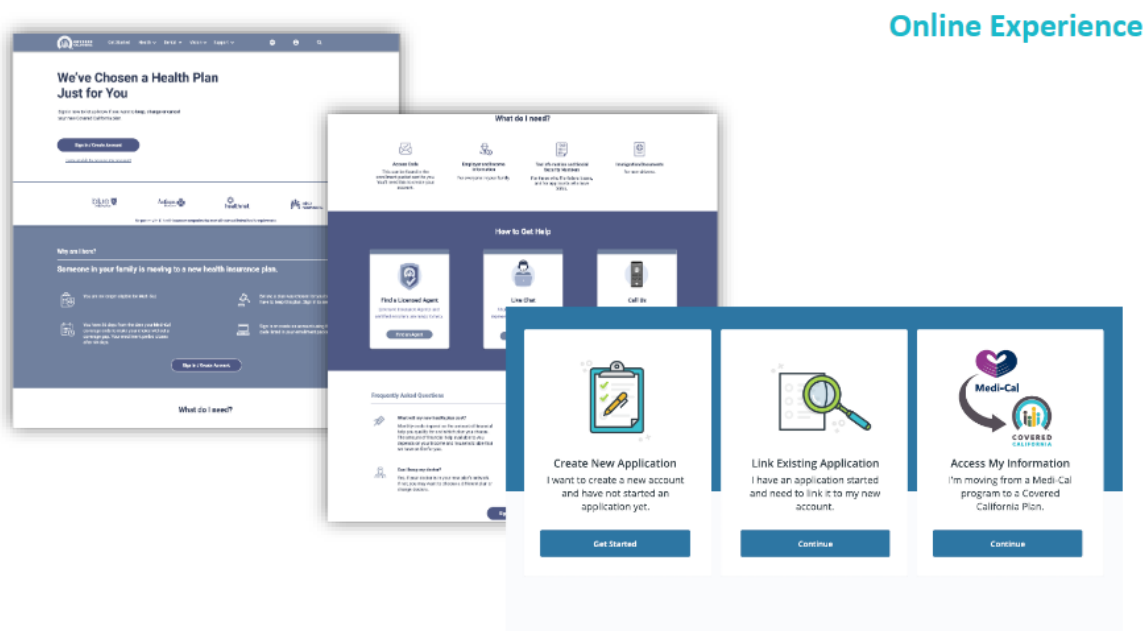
Online Experience

We've Chosen a Health Plan Just for You

Sign in or Create Account

Why am I here?

Someone in your family is moving to a new health insurance plan.

Sign in / Create Account

What do I need?

What do I need?

How to Get Help

Find a Licensed Agent

Live Chat

Call Us

Frequently Asked Questions

Create New Application
I want to create a new account and have not started an application yet.

Get Started

Link Existing Application
I have an application started and need to link it to my new account.

Continue

Medi-Cal

COVERED CALIFORNIA

Access My Information
I'm moving from a Medi-Cal program to a Covered California Plan.

Continue